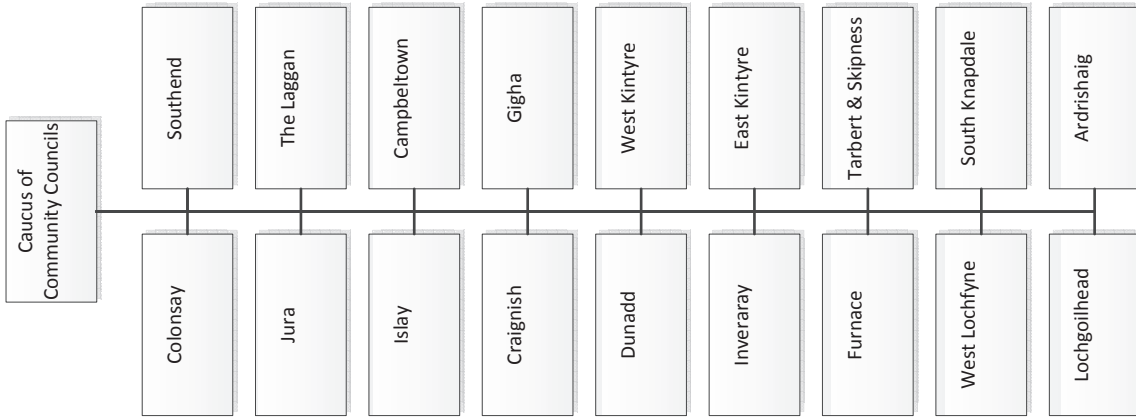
Caucus of Community Councils

Southend
The Laggan
Campbeltown
Gigha
West Kintyre
East Kintyre
Tarbert & Skipness
South Knapdale
Ardrishaig

Colonsay
Jura
Islay
Craignish
Dunadd
Inveraray
Furnace
West Lochfyne
Lochgoilhead